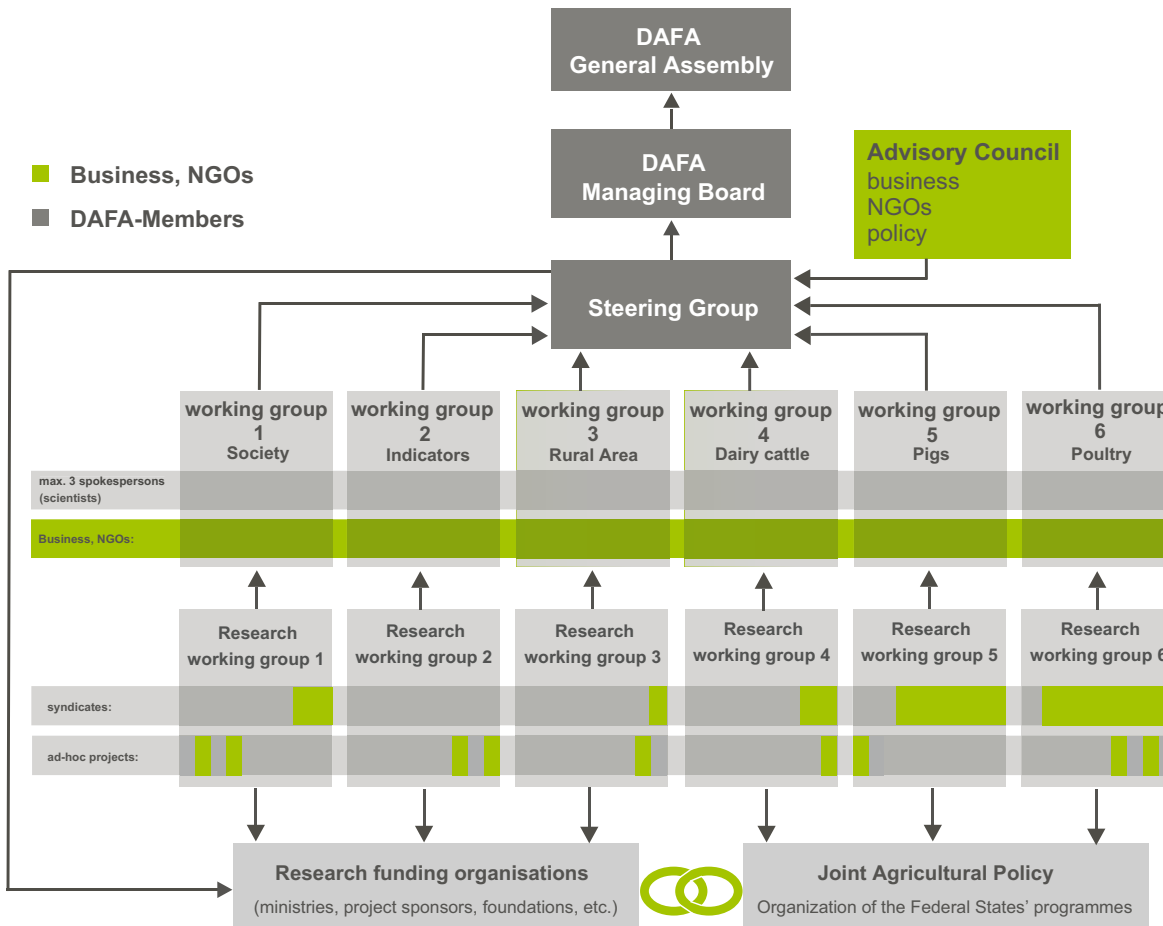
DAFA
General Assembly

DAFA
Managing Board

Advisory Council
business
NGOs
policy

Business, NGOs

DAFA-Members

Steering Group

working group 1 Society

working group 2 Indicators

working group 3 Rural Area

working group 4 Dairy cattle

working group 5 Pigs

working group 6 Poultry

max. 3 spokespersons (scientists)

Business, NGOs:

Research working group 1

Research working group 2

Research working group 3

Research working group 4

Research working group 5

Research working group 6

syndicates:

ad-hoc projects:

Research funding organisations
(ministries, project sponsors, foundations, etc.)

Joint Agricultural Policy
Organization of the Federal States' programmes